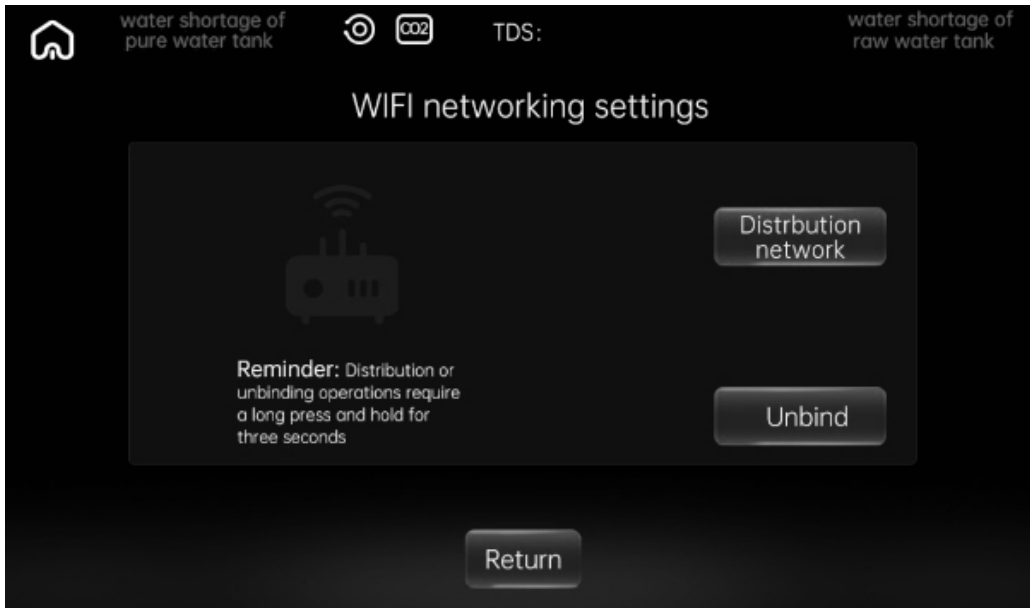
water shortage of pure water tank

CO2

TDS:

water shortage of raw water tank

WIFI networking settings

Distrbution network

Reminder: Distribution or unbinding operations require a long press and hold for three seconds

Unbind

Return